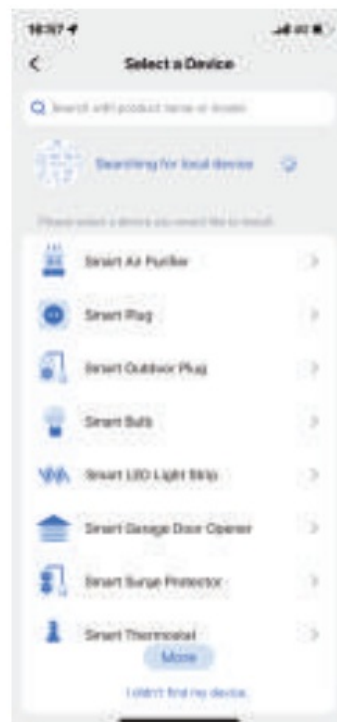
18:57

Select a Device

Search with product name or model

Searching for local device

Please select a device you would like to install

Smart Air Purifier

Smart Plug

Smart Outdoor Plug

Smart Bulb

Smart LED Light Strip

Smart Garage Door Opener

Smart Surge Protector

Smart Thermostat

More

I didn't find my device.